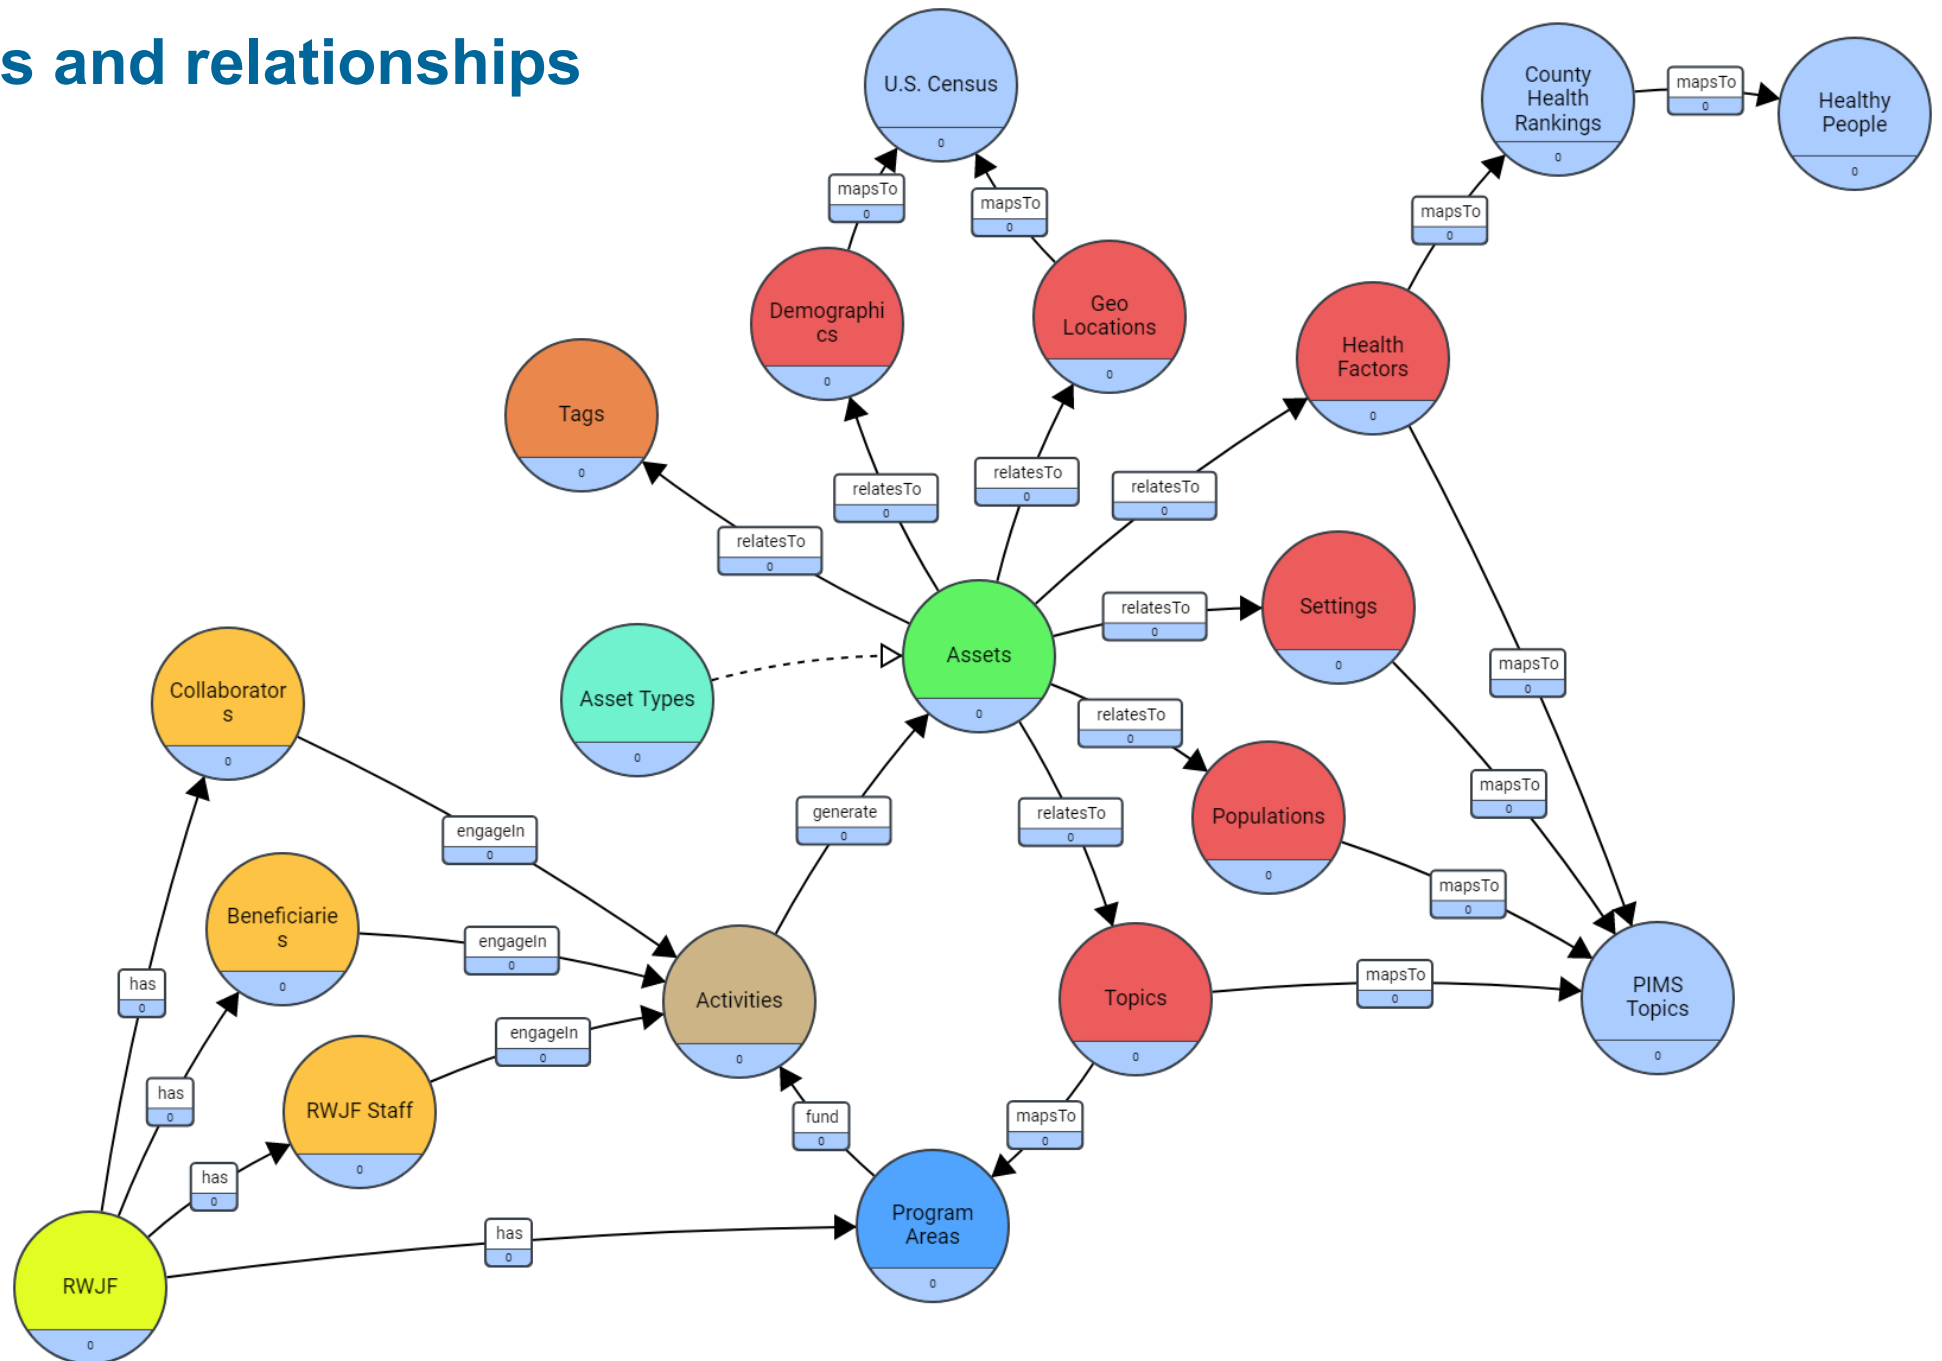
s and relationships

U.S. Census
0

County Health Rankings
0

mapsTo
0

Healthy People
0

mapsTo
0

mapsTo
0

mapsTo
0

Demographics
0

Geo Locations
0

Health Factors
0

Tags
0

relatesTo
0

relatesTo
0

relatesTo
0

relatesTo
0

Settings
0

relatesTo
0

Assets
0

Asset Types
0

mapsTo
0

Collaborators
0

relatesTo
0

mapsTo
0

Populations
0

engageIn
0

generate
0

relatesTo
0

mapsTo
0

Beneficiaries
0

engageIn
0

Activities
0

Topics
0

mapsTo
0

PIMS Topics
0

has
0

engageIn
0

RWJF Staff
0

has
0

fund
0

mapsTo
0

has
0

Program Areas
0

has
0

RWJF
0